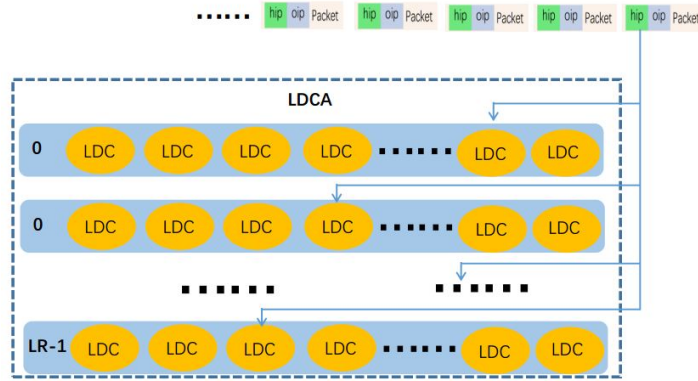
...... hip oip Packet hip oip Packet hip oip Packet hip oip Packet hip oip Packet

LDCA

0 LDC LDC LDC LDC ...... LDC LDC

0 LDC LDC LDC LDC ...... LDC LDC

...... ......

LR-1 LDC LDC LDC LDC ...... LDC LDC